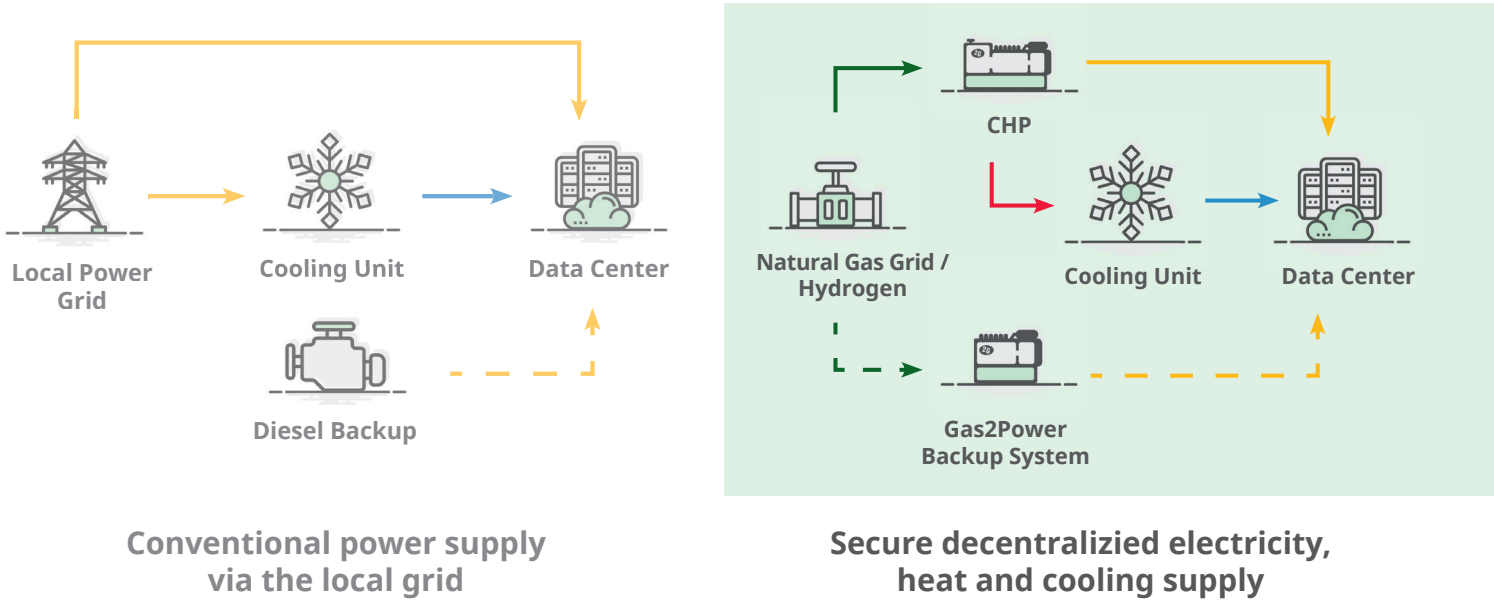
Local Power Grid

Cooling Unit

Data Center

Diesel Backup

Conventional power supply via the local grid

CHP

Natural Gas Grid / Hydrogen

Cooling Unit

Data Center

Gas2Power Backup System

Secure decentralizied electricity, heat and cooling supply